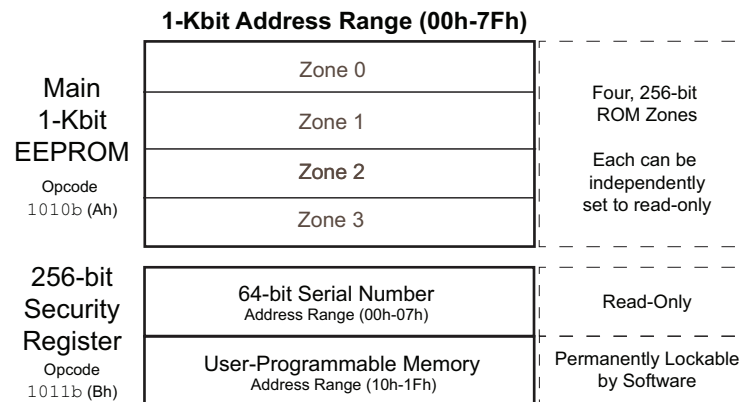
1-Kbit Address Range (00h-7Fh)

Main 1-Kbit EEPROM

Opcode 1010b (Ah)

Zone 0

Zone 1

Zone 2

Zone 3

Four, 256-bit ROM Zones

Each can be independently set to read-only

256-bit Security Register

Opcode 1011b (Bh)

64-bit Serial Number
Address Range (00h-07h)

Read-Only

User-Programmable Memory
Address Range (10h-1Fh)

Permanently Lockable by Software